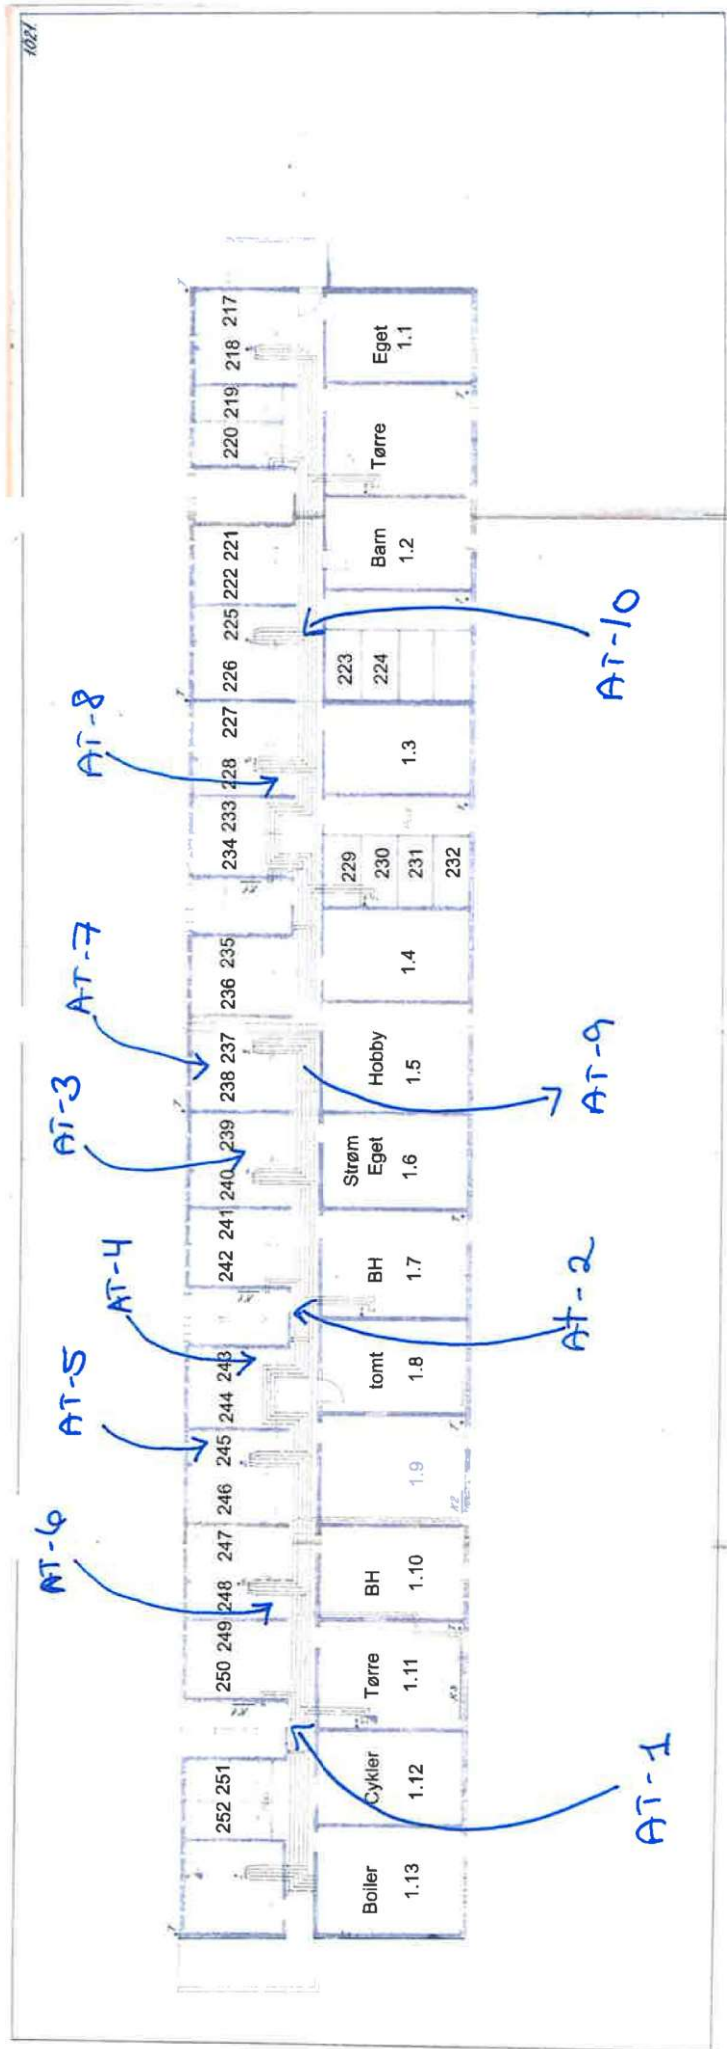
1021

217 218 219 220 221 222 225 226 227 228 233 234 235 236 237 238 239 240 241 242 243 244 245 246 247 248 249 250 251 252

Eget 1.1
Tørre
Barn 1.2
223 224
1.3
229 230 231 232
1.4
Hobby 1.5
Strøm Eget 1.6
BH 1.7
tomt 1.8
1.9
BH 1.10
Tørre 1.11
Cykler 1.12
Boiler 1.13

AT-10
AT-8
AT-7
AT-9
AT-3
AT-4
AT-2
AT-5
AT-6
AT-1